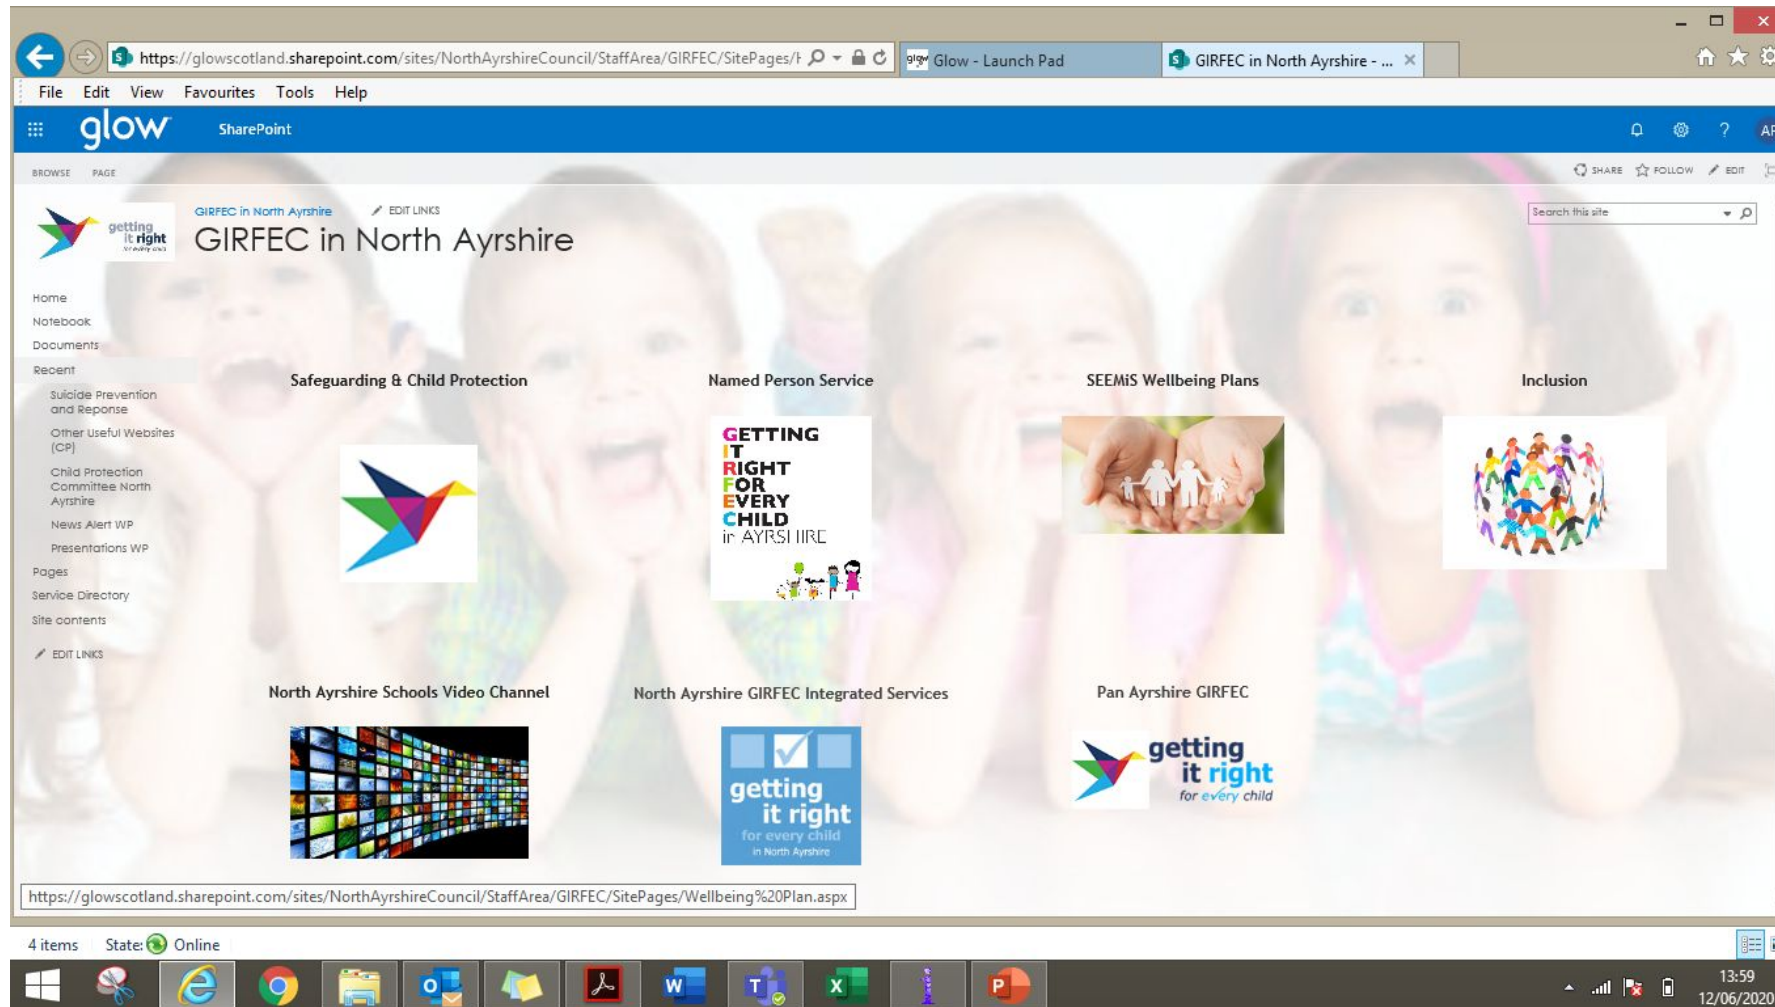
https://glowscotland.sharepoint.com/sites/NorthAyrshireCouncil/StaffArea/GIRFEC/SitePages/I

Glow - Launch Pad

GIRFEC in North Ayrshire - ...

File Edit View Favourites Tools Help

glow SharePoint

AP

BROWSE PAGE

SHARE FOLLOW EDIT

getting it right for every child

GIRFEC in North Ayrshire

EDIT LINKS

GIRFEC in North Ayrshire

Search this site

Home
Notebook
Documents
Recent
Suicide Prevention and Reponse
Other Useful Websites (CP)
Child Protection Committee North Ayrshire
News Alert WP
Presentations WP
Pages
Service Directory
Site contents
EDIT LINKS

Safeguarding & Child Protection

Named Person Service

GETTING IT RIGHT FOR EVERY CHILD in AYRSHIRE

SEEMiS Wellbeing Plans

Inclusion

North Ayrshire Schools Video Channel

North Ayrshire GIRFEC Integrated Services

getting it right for every child in North Ayrshire

Pan Ayrshire GIRFEC

getting it right for every child

https://glowscotland.sharepoint.com/sites/NorthAyrshireCouncil/StaffArea/GIRFEC/SitePages/Wellbeing%20Plan.aspx

4 items State: Online

13:59
12/06/2020